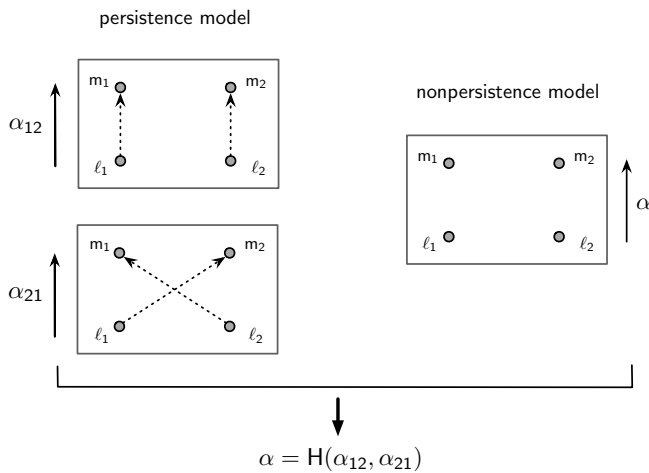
persistence model

$\alpha_{12}$

$m_1$ $m_2$

$\ell_1$ $\ell_2$

$\alpha_{21}$

$m_1$ $m_2$

$\ell_1$ $\ell_2$

nonpersistence model

$m_1$ $m_2$

$\ell_1$ $\ell_2$

$\alpha$

$\alpha = H(\alpha_{12}, \alpha_{21})$